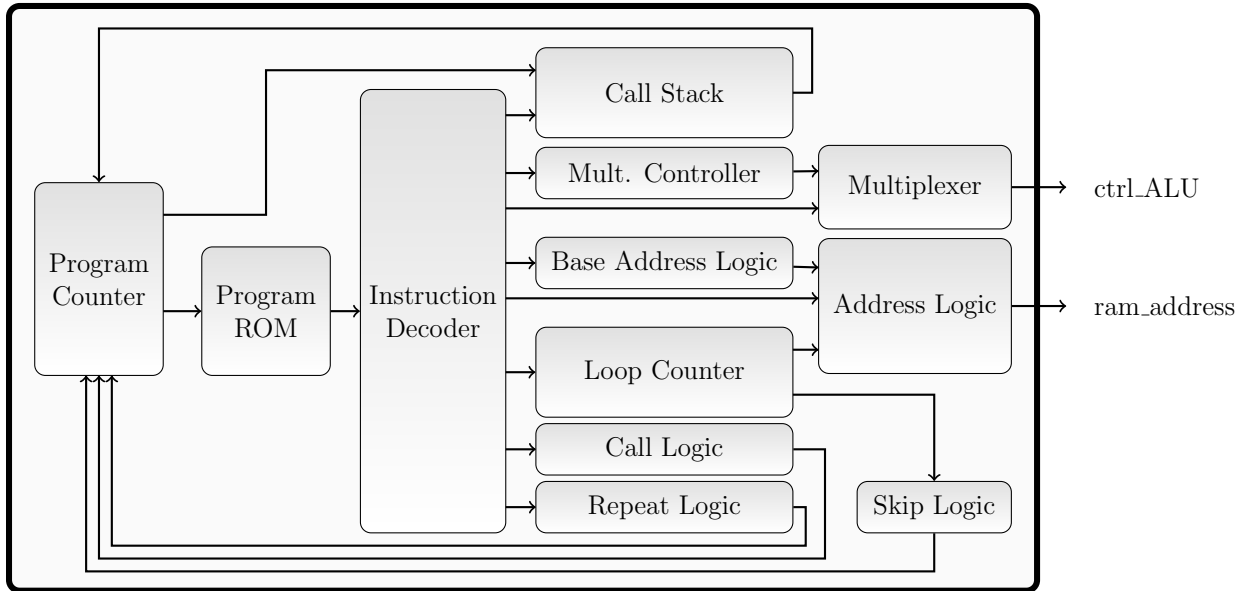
Call Stack

Mult. Controller

Multiplexer

ctrl_ALU

Program Counter

Program ROM

Instruction Decoder

Base Address Logic

Address Logic

ram_address

Loop Counter

Call Logic

Repeat Logic

Skip Logic